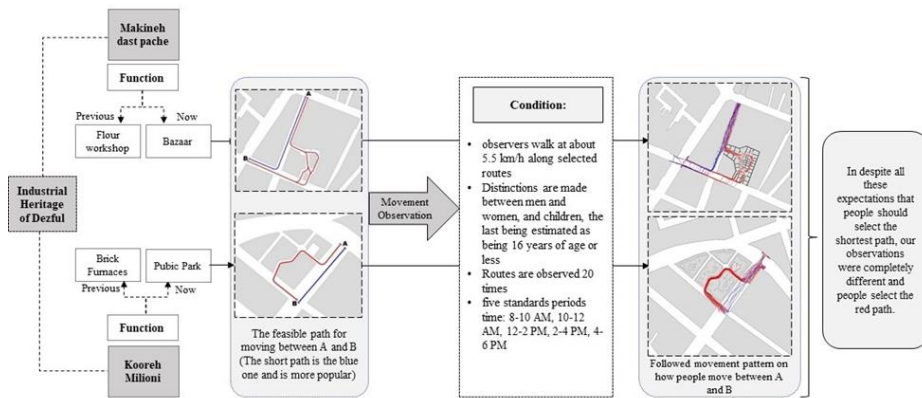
Makineh dast pache

Function

Previous

Now

Flour workshop

Bazaar

Industrial Heritage of Dezful

Brick Furnaces

Pubic Park

Previous

Now

Function

Kooreh Milioni

A

B

A

B

The feasible path for moving between A and B (The short path is the blue one and is more popular)

Movement Observation

Condition:

• observers walk at about 5.5 km/h along selected routes

• Distinctions are made between men and women, and children, the last being estimated as being 16 years of age or less

• Routes are observed 20 times

• five standards periods time: 8-10 AM, 10-12 AM, 12-2 PM, 2-4 PM, 4-6 PM

Followed movement pattern on how people move between A and B

In despite all these expectations that people should select the shortest path, our observations were completely different and people select the red path.